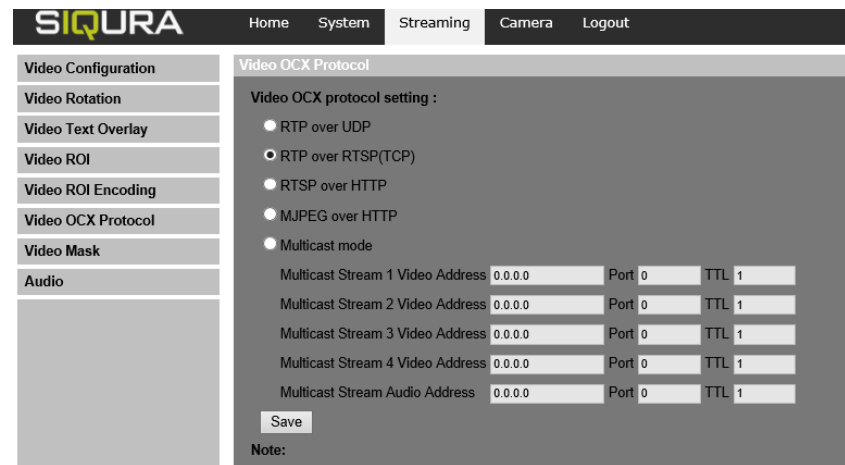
SIQURA

Home System Streaming Camera Logout

Video Configuration
Video Rotation
Video Text Overlay
Video ROI
Video ROI Encoding
Video OCX Protocol
Video Mask
Audio

Video OCX Protocol

Video OCX protocol setting :

RTP over UDP
RTP over RTSP(TCP)
RTSP over HTTP
MJPEG over HTTP
Multicast mode

| | | | | | |
|---|---|---|---|---|---|
| Multicast Stream 1 Video Address | 0.0.0.0 | Port | 0 | TTL | 1 |
| Multicast Stream 2 Video Address | 0.0.0.0 | Port | 0 | TTL | 1 |
| Multicast Stream 3 Video Address | 0.0.0.0 | Port | 0 | TTL | 1 |
| Multicast Stream 4 Video Address | 0.0.0.0 | Port | 0 | TTL | 1 |
| Multicast Stream Audio Address | 0.0.0.0 | Port | 0 | TTL | 1 |

Save

Note: